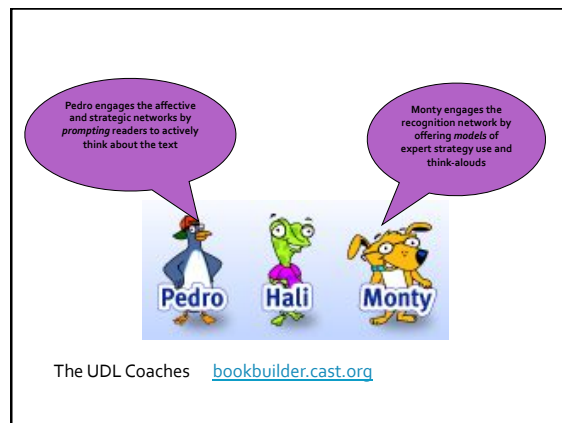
Pedro engages the affective and strategic networks by *prompting* readers to actively think about the text

Monty engages the recognition network by offering *models* of expert strategy use and think-alouds

Pedro

Hali

Monty

The UDL Coaches bookbuilder.cast.org